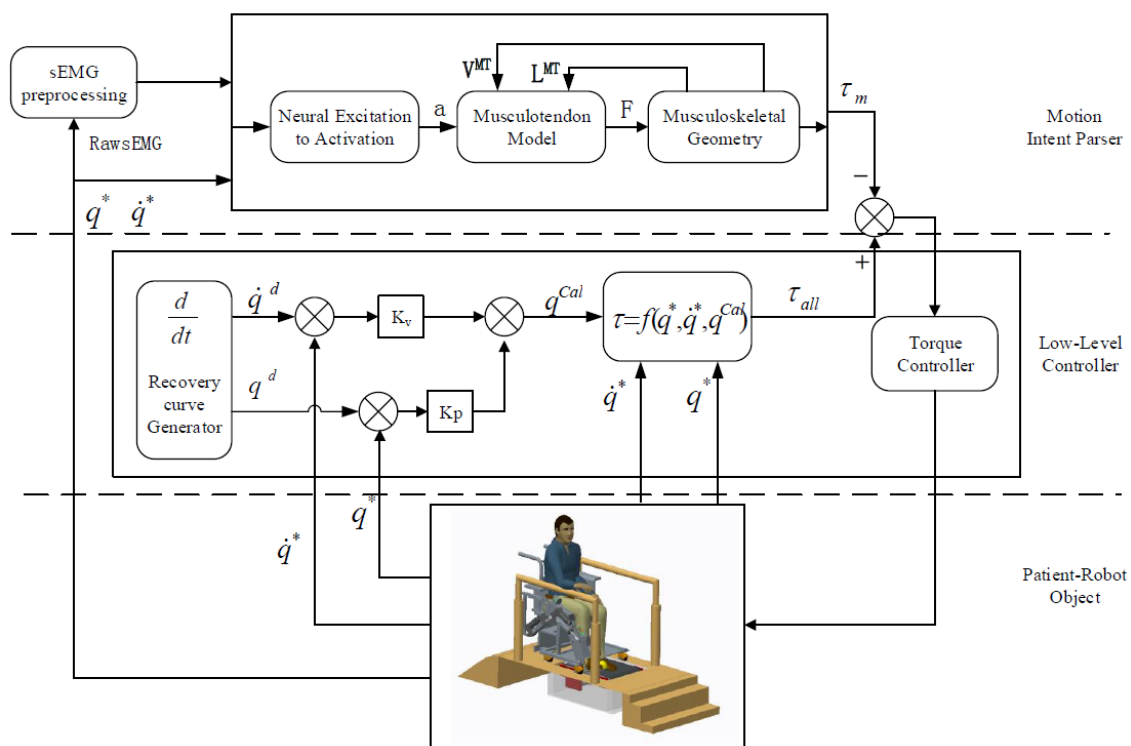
sEMG preprocessing

RawsEMG

$q^*$ $\dot{q}^*$

Neural Excitation to Activation

a

$V^{MT}$

Musculotendon Model

$L^{MT}$

F

Musculoskeletal Geometry

$\tau_m$

Motion Intent Parser

−

+

$\frac{d}{dt}$

Recovery curve Generator

$\dot{q}^d$

$q^d$

$K_v$

Kp

$q^{Cal}$

$\tau = f(q^*, \dot{q}^*, q^{Cal})$

$\tau_{all}$

$\dot{q}^*$

$q^*$

Torque Controller

Low-Level Controller

$q^*$

$\dot{q}^*$

Patient-Robot Object